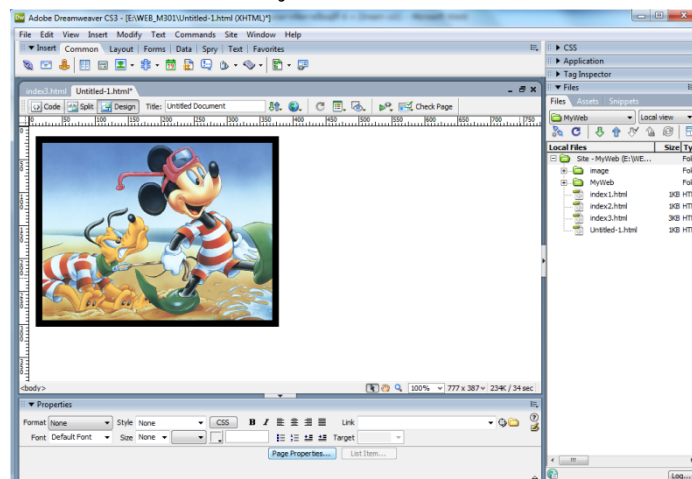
Adobe Dreamweaver CS3 - [E:\WEB_M301\Untitled-1.html (XHTML)*]

File Edit View Insert Modify Text Commands Site Window Help

▼ Insert Common Layout Forms Data Spry Text Favorites

index3.html Untitled-1.html*

Code Split Design Title: Untitled Document Check Page

0 50 100 150 200 250 300 350 400 450 500 550 600 650 700 750

<body>

100% 777 x 387 23K / 34 sec

▼ Properties

Format None Style None CSS B I Link

Font Default Font Size None Target

Page Properties... List Item...

▶ CSS
▶ Application
▶ Tag Inspector
▼ Files

Files Assets Snippets

MyWeb Local view

Local Files Size Ty

Site - MyWeb (E:\WE... Fol
image Fol
MyWeb Fol
index1.html 1KB HT
index2.html 1KB HT
index3.html 3KB HT
Untitled-1.html 1KB HT

Log...